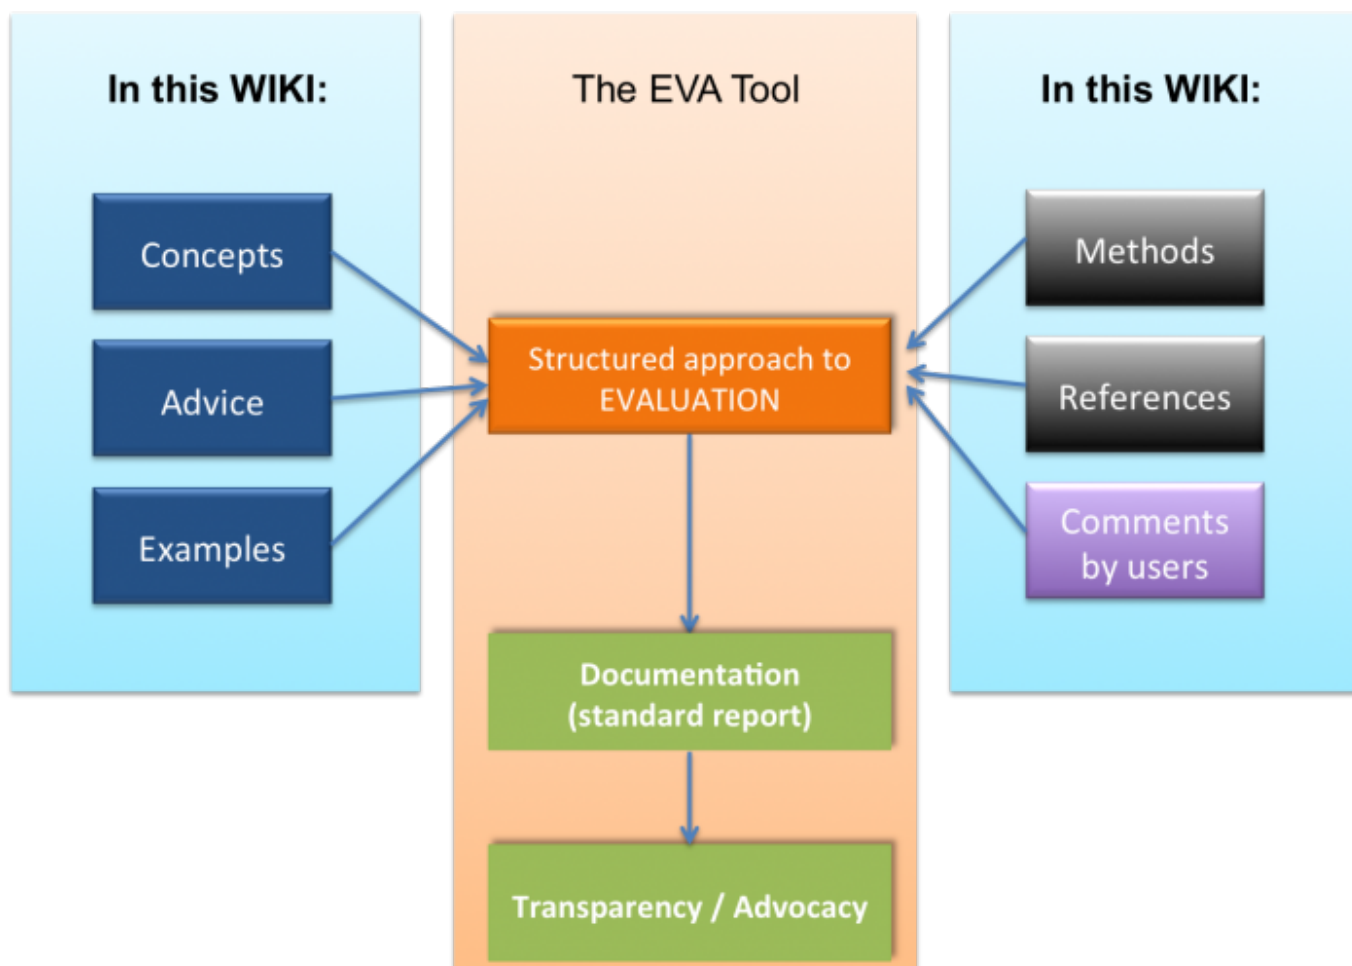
In this WIKI:

Concepts

Advice

Examples

The EVA Tool

Structured approach to EVALUATION

Documentation (standard report)

Transparency / Advocacy

In this WIKI:

Methods

References

Comments by users